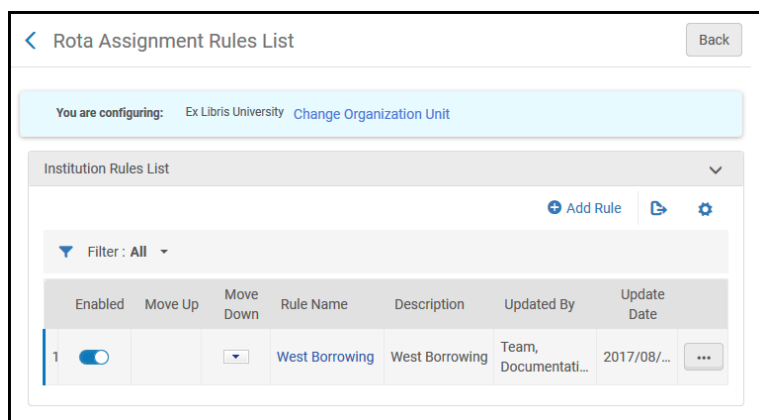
Rota Assignment Rules List

Back

You are configuring: Ex Libris University Change Organization Unit

Institution Rules List

Add Rule

Filter : All

|  | Enabled | Move Up | Move Down | Rule Name | Description | Updated By | Update Date |  |
|---|---|---|---|---|---|---|---|---|
| 1 |  |  |  | West Borrowing | West Borrowing | Team, Documentati... | 2017/08/... | ... |